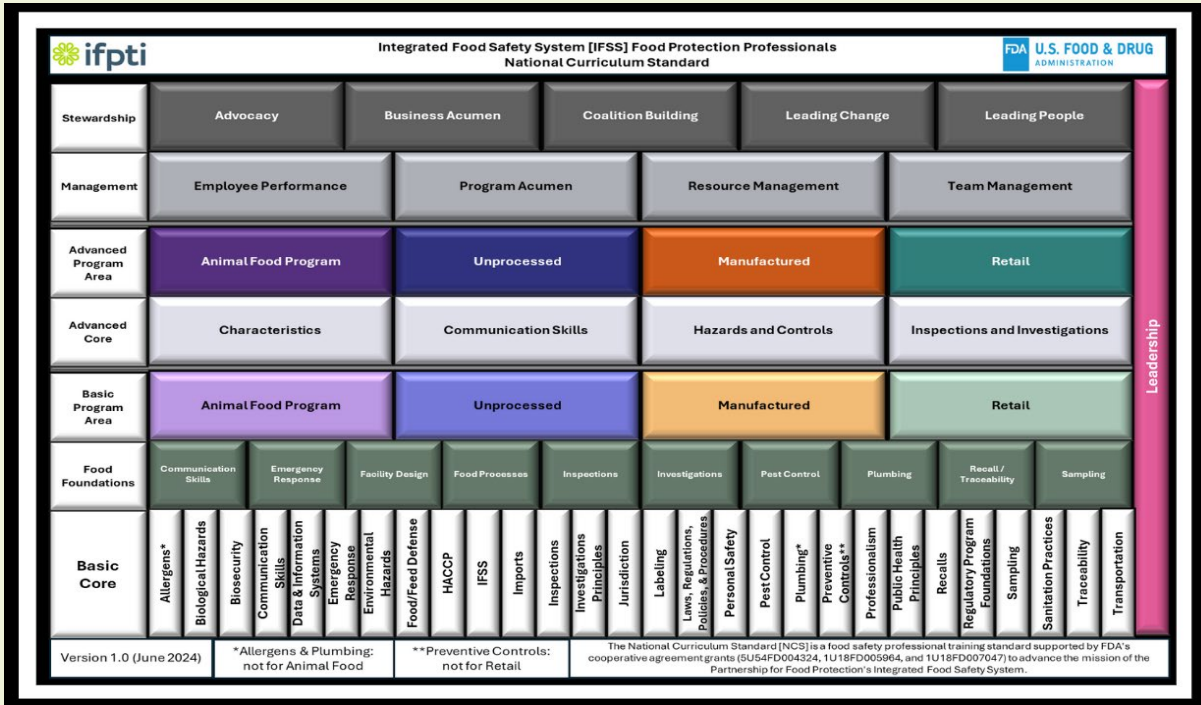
ifpti

Integrated Food Safety System [IFSS] Food Protection Professionals
National Curriculum Standard

FDA U.S. FOOD & DRUG ADMINISTRATION

| Stewardship | Advocacy | Business Acumen | Coalition Building | Leading Change | Leading People |
|---|---|---|---|---|---|

| Management | Employee Performance | Program Acumen | Resource Management | Team Management |
|---|---|---|---|---|
| Advanced Program Area | Animal Food Program | Unprocessed | Manufactured | Retail |
| Advanced Core | Characteristics | Communication Skills | Hazards and Controls | Inspections and Investigations |
| Basic Program Area | Animal Food Program | Unprocessed | Manufactured | Retail |

| Food Foundations | Communication Skills | Emergency Response | Facility Design | Food Processes | Inspections | Investigations | Pest Control | Plumbing | Recall / Traceability | Sampling |
|---|---|---|---|---|---|---|---|---|---|---|

Basic Core: Allergens* | Biological Hazards | Biosecurity | Communication Skills | Data & Information Systems | Emergency Response | Environmental Hazards | Food/Feed Defense | HACCP | IFSS | Imports | Inspections | Investigations Principles | Jurisdiction | Labeling | Laws, Regulations, Policies, & Procedures | Personal Safety | Pest Control | Plumbing* | Preventive Controls** | Professionalism | Public Health Principles | Recalls | Regulatory Program Foundations | Sampling | Sanitation Practices | Traceability | Transportation

Leadership

Version 1.0 (June 2024)

*Allergens & Plumbing: not for Animal Food

**Preventive Controls: not for Retail

The National Curriculum Standard [NCS] is a food safety professional training standard supported by FDA's cooperative agreement grants (5U54FD004324, 1U18FD005964, and 1U18FD007047) to advance the mission of the Partnership for Food Protection's Integrated Food Safety System.